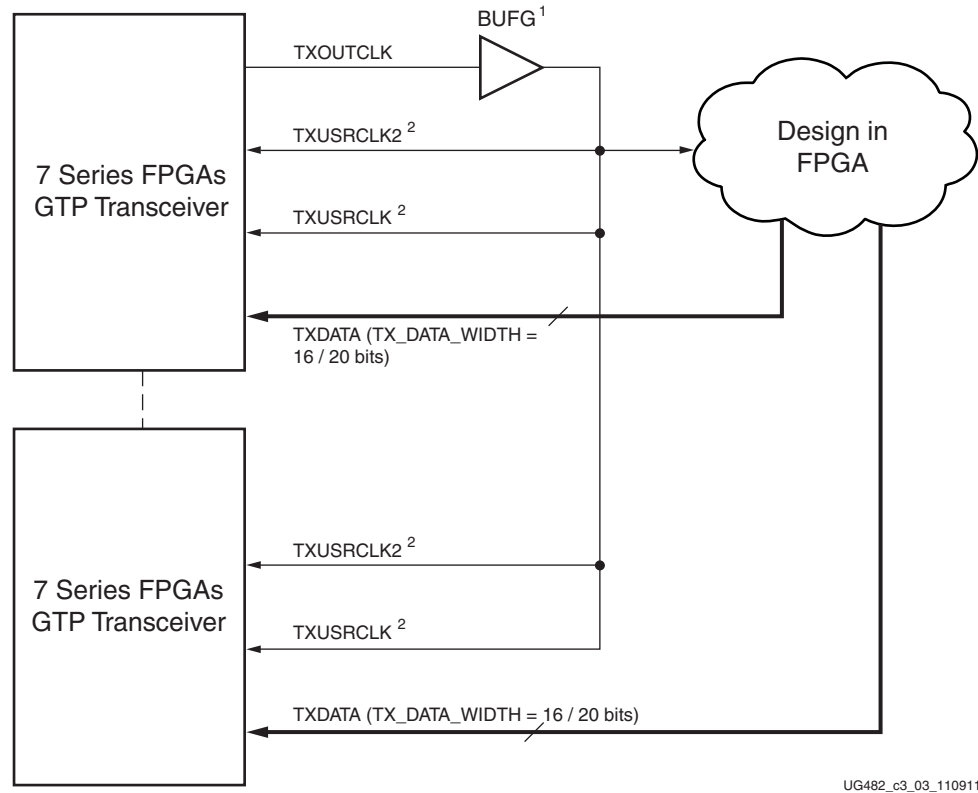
BUFG$^1$

TXOUTCLK

TXUSRCLK2 $^2$

Design in FPGA

7 Series FPGAs GTP Transceiver

TXUSRCLK $^2$

TXDATA (TX_DATA_WIDTH = 16 / 20 bits)

7 Series FPGAs GTP Transceiver

TXUSRCLK2 $^2$

TXUSRCLK $^2$

TXDATA (TX_DATA_WIDTH = 16 / 20 bits)

UG482_c3_03_110911